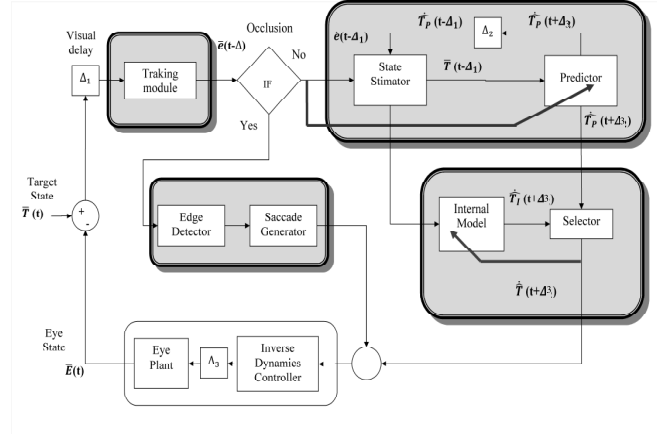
Visual delay

$\Delta_1$

Traking module

$\bar{e}(t-\Delta)$

Occlusion

IF

No

Yes

$\hat{T}_P$ (t-$\Delta_1$)

$\Delta_z$

$\hat{T}_P$ (t+$\Delta_3$)

$\bar{e}$(t-$\Delta_1$)

State Stimator

$\bar{T}$ (t-$\Delta_1$)

Predictor

$\hat{T}_P$ (t+$\Delta_3$)

Target State

$\bar{T}$ (t)

+

-

Edge Detector

Saccade Generator

Internal Model

$\hat{T}_I$ (t+$\Delta_3$)

Selector

$\hat{T}$ (t+$\Delta_3$)

Eye State

$\bar{E}$(t)

Eye Plant

$\Lambda_3$

Inverse Dynamics Controller